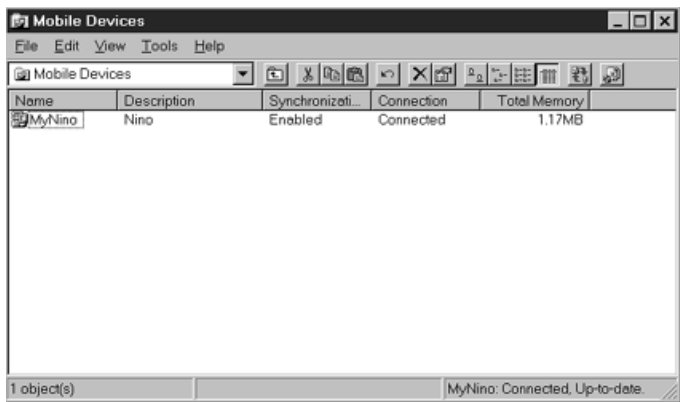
Mobile Devices

File Edit View Tools Help

Mobile Devices

| Name | Description | Synchronizati... | Connection | Total Memory |
|---|---|---|---|---|
| MyNino | Nino | Enabled | Connected | 1.17MB |

1 object(s)

MyNino: Connected, Up-to-date.